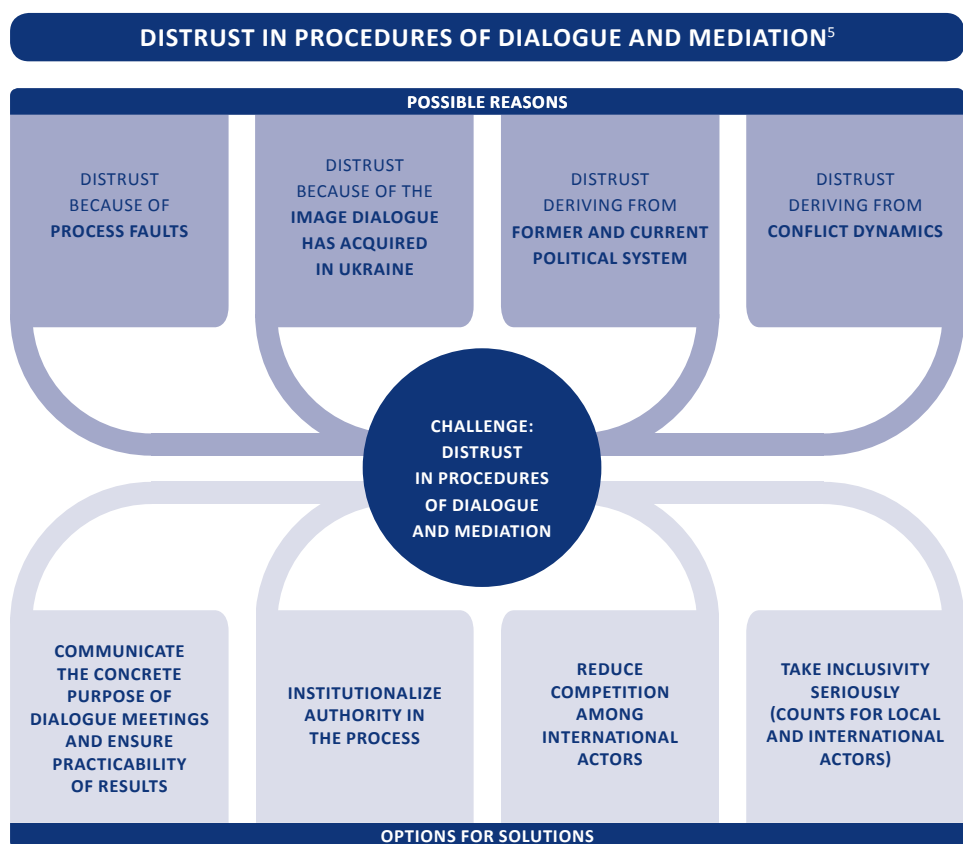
DISTRUST IN PROCEDURES OF DIALOGUE AND MEDIATION$^5$

POSSIBLE REASONS

DISTRUST BECAUSE OF PROCESS FAULTS

DISTRUST BECAUSE OF THE IMAGE DIALOGUE HAS ACQUIRED IN UKRAINE

DISTRUST DERIVING FROM FORMER AND CURRENT POLITICAL SYSTEM

DISTRUST DERIVING FROM CONFLICT DYNAMICS

CHALLENGE: DISTRUST IN PROCEDURES OF DIALOGUE AND MEDIATION

COMMUNICATE THE CONCRETE PURPOSE OF DIALOGUE MEETINGS AND ENSURE PRACTICABILITY OF RESULTS

INSTITUTIONALIZE AUTHORITY IN THE PROCESS

REDUCE COMPETITION AMONG INTERNATIONAL ACTORS

TAKE INCLUSIVITY SERIOUSLY (COUNTS FOR LOCAL AND INTERNATIONAL ACTORS)

OPTIONS FOR SOLUTIONS